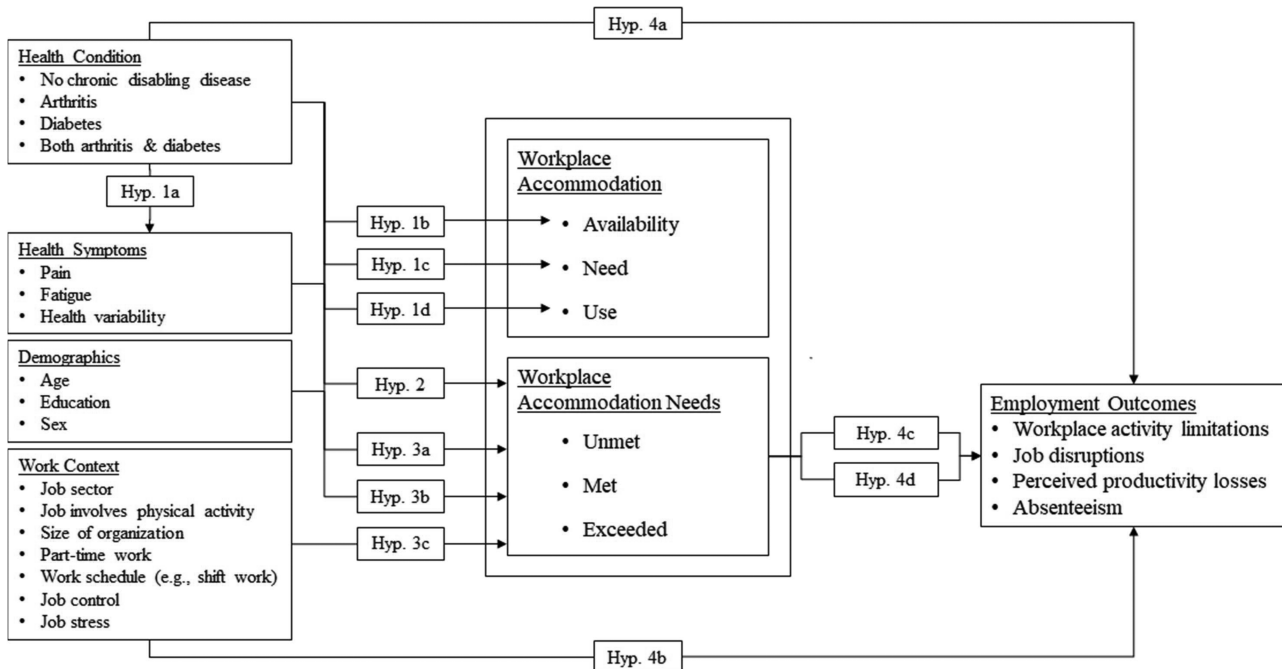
Hyp. 4a

Health Condition
• No chronic disabling disease
• Arthritis
• Diabetes
• Both arthritis & diabetes

Hyp. 1a

Health Symptoms
• Pain
• Fatigue
• Health variability

Demographics
• Age
• Education
• Sex

Work Context
• Job sector
• Job involves physical activity
• Size of organization
• Part-time work
• Work schedule (e.g., shift work)
• Job control
• Job stress

Hyp. 1b
Hyp. 1c
Hyp. 1d
Hyp. 2
Hyp. 3a
Hyp. 3b
Hyp. 3c

Workplace Accommodation
• Availability
• Need
• Use

Workplace Accommodation Needs
• Unmet
• Met
• Exceeded

Hyp. 4c
Hyp. 4d

Employment Outcomes
• Workplace activity limitations
• Job disruptions
• Perceived productivity losses
• Absenteeism

Hyp. 4b